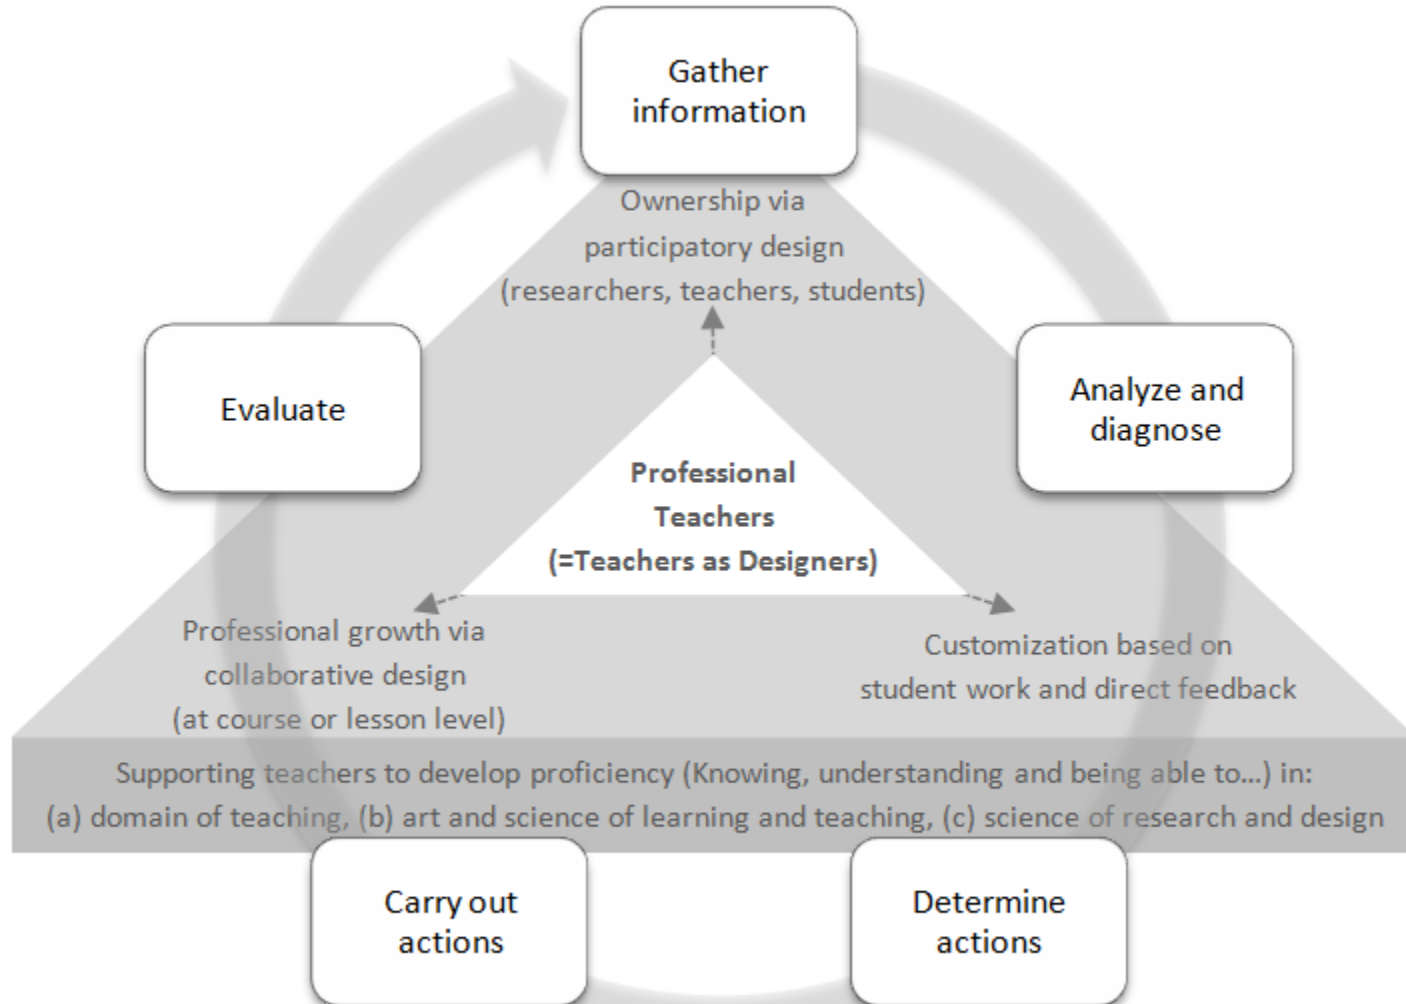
Gather information

Ownership via participatory design (researchers, teachers, students)

Evaluate

Analyze and diagnose

Professional Teachers (=Teachers as Designers)

Professional growth via collaborative design (at course or lesson level)

Customization based on student work and direct feedback

Supporting teachers to develop proficiency (Knowing, understanding and being able to...) in: (a) domain of teaching, (b) art and science of learning and teaching, (c) science of research and design

Carry out actions

Determine actions